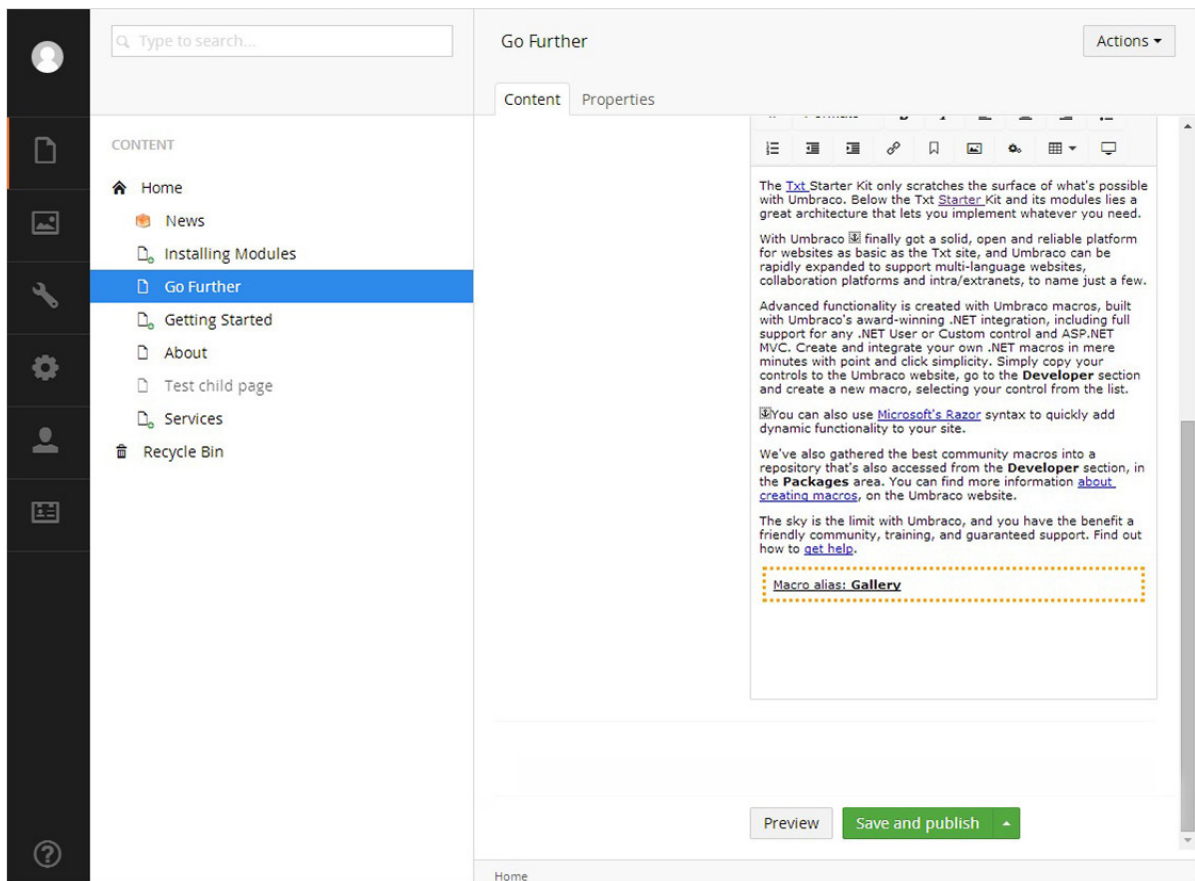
Type to search...

Go Further

Actions

Content Properties

CONTENT

Home
News
Installing Modules
Go Further
Getting Started
About
Test child page
Services
Recycle Bin

The Txt Starter Kit only scratches the surface of what's possible with Umbraco. Below the Txt Starter Kit and its modules lies a great architecture that lets you implement whatever you need.

With Umbraco you finally got a solid, open and reliable platform for websites as basic as the Txt site, and Umbraco can be rapidly expanded to support multi-language websites, collaboration platforms and intra/extranets, to name just a few.

Advanced functionality is created with Umbraco macros, built with Umbraco's award-winning .NET integration, including full support for any .NET User or Custom control and ASP.NET MVC. Create and integrate your own .NET macros in mere minutes with point and click simplicity. Simply copy your controls to the Umbraco website, go to the **Developer** section and create a new macro, selecting your control from the list.

You can also use Microsoft's Razor syntax to quickly add dynamic functionality to your site.

We've also gathered the best community macros into a repository that's also accessed from the **Developer** section, in the **Packages** area. You can find more information about creating macros, on the Umbraco website.

The sky is the limit with Umbraco, and you have the benefit a friendly community, training, and guaranteed support. Find out how to get help.

Macro alias: **Gallery**

Preview Save and publish

Home